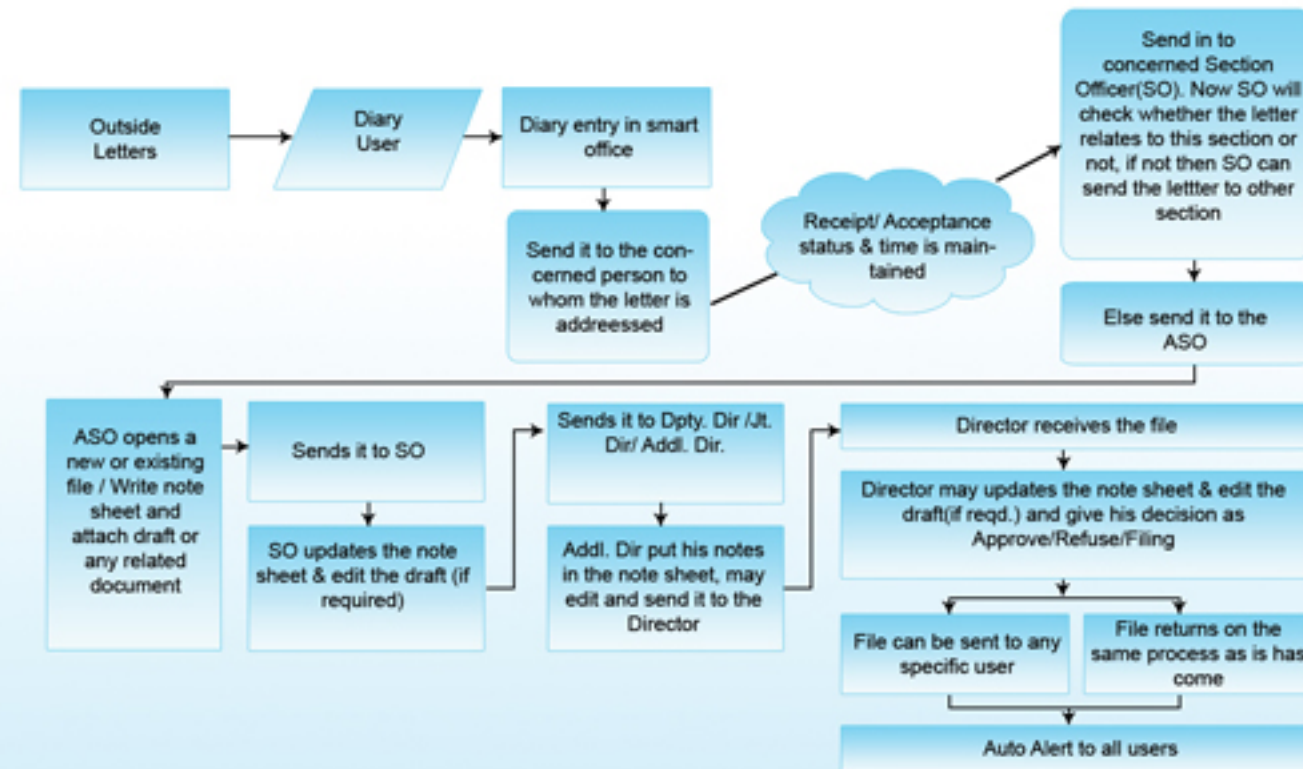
Outside Letters

Diary User

Diary entry in smart office

Send it to the concerned person to whom the letter is addreessed

Receipt/ Acceptance status & time is maintained

Send in to concerned Section Officer(SO). Now SO will check whether the letter relates to this section or not, if not then SO can send the lettter to other section

Else send it to the ASO

ASO opens a new or existing file / Write note sheet and attach draft or any related document

Sends it to SO

SO updates the note sheet & edit the draft (if required)

Sends it to Dpty. Dir /Jt. Dir/ Addl. Dir.

Addl. Dir put his notes in the note sheet, may edit and send it to the Director

Director receives the file

Director may updates the note sheet & edit the draft(if reqd.) and give his decision as Approve/Refuse/Filing

File can be sent to any specific user

File returns on the same process as is has come

Auto Alert to all users